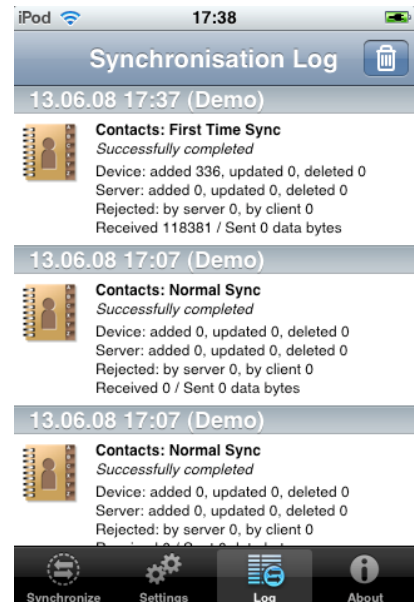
iPod 17:38

Synchronisation Log

13.06.08 17:37 (Demo)

Contacts: First Time Sync
Successfully completed
Device: added 336, updated 0, deleted 0
Server: added 0, updated 0, deleted 0
Rejected: by server 0, by client 0
Received 118381 / Sent 0 data bytes

13.06.08 17:07 (Demo)

Contacts: Normal Sync
Successfully completed
Device: added 0, updated 0, deleted 0
Server: added 0, updated 0, deleted 0
Rejected: by server 0, by client 0
Received 0 / Sent 0 data bytes

13.06.08 17:07 (Demo)

Contacts: Normal Sync
Successfully completed
Device: added 0, updated 0, deleted 0
Server: added 0, updated 0, deleted 0
Rejected: by server 0, by client 0
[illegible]

Synchronize Settings Log About